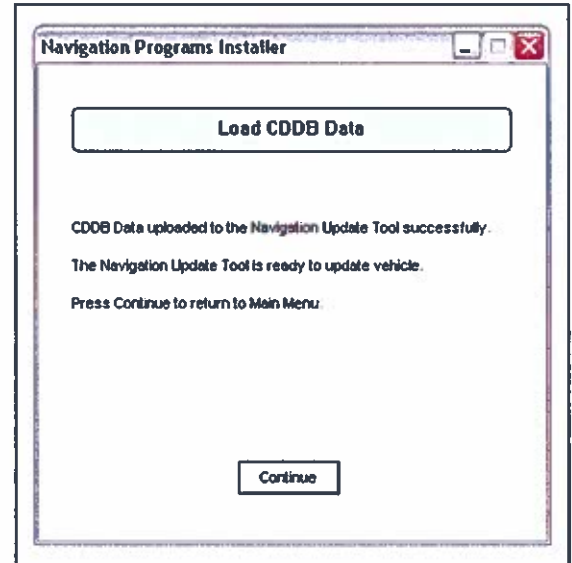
Navigation Programs Installer

Load CDDB Data

CDDB Data uploaded to the Navigation Update Tool successfully.

The Navigation Update Tool is ready to update vehicle.

Press Continue to return to Main Menu.

Continue